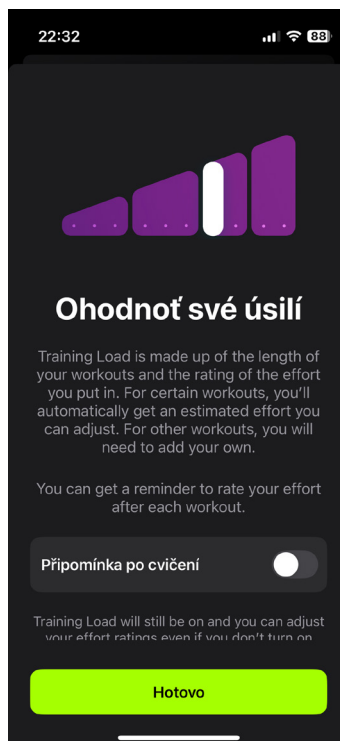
22:32

88

Ohodnoť své úsilí

Training Load is made up of the length of your workouts and the rating of the effort you put in. For certain workouts, you'll automatically get an estimated effort you can adjust. For other workouts, you will need to add your own.

You can get a reminder to rate your effort after each workout.

Připomínka po cvičení

Training Load will still be on and you can adjust your effort ratings even if you don't turn on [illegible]

Hotovo